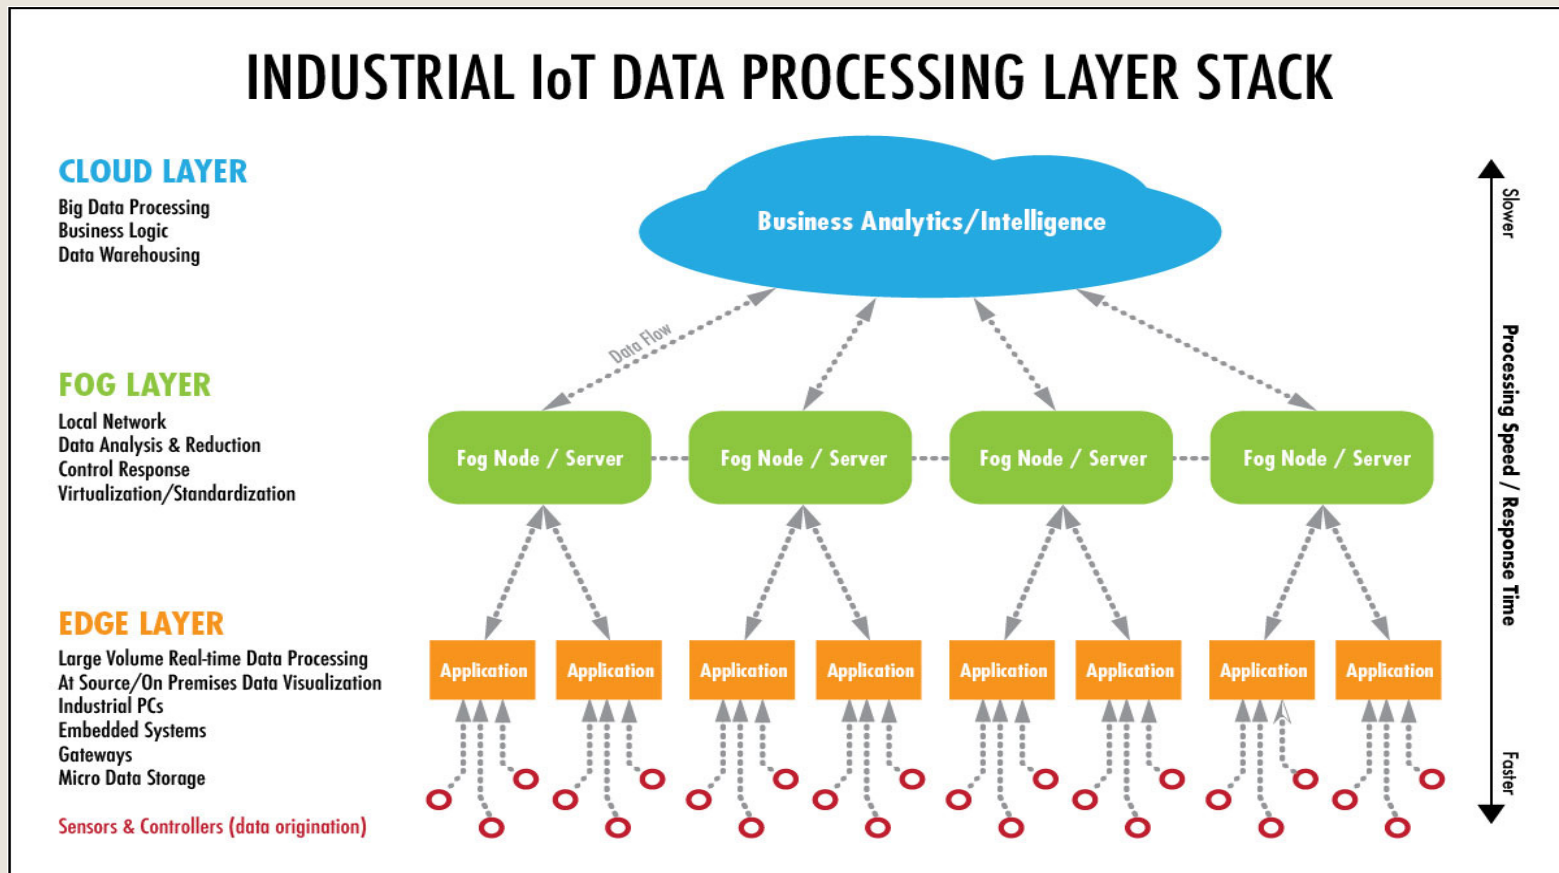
INDUSTRIAL IoT DATA PROCESSING LAYER STACK

CLOUD LAYER
Big Data Processing
Business Logic
Data Warehousing

FOG LAYER
Local Network
Data Analysis & Reduction
Control Response
Virtualization/Standardization

EDGE LAYER
Large Volume Real-time Data Processing
At Source/On Premises Data Visualization
Industrial PCs
Embedded Systems
Gateways
Micro Data Storage

Sensors & Controllers (data origination)

Business Analytics/Intelligence

Data Flow

Fog Node / Server
Fog Node / Server
Fog Node / Server
Fog Node / Server

Application
Application
Application
Application
Application
Application
Application
Application

Slower
Processing Speed / Response Time
Faster